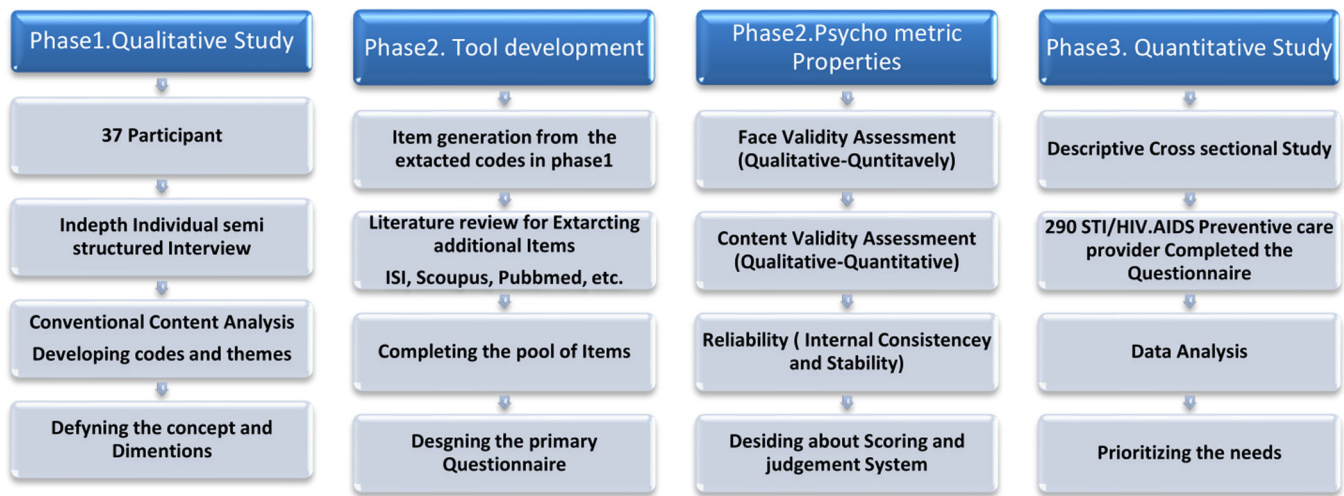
Phase1.Qualitative Study

37 Participant

Indepth Individual semi structured Interview

Conventional Content Analysis
Developing codes and themes

Defyning the concept and Dimentions

Phase2. Tool development

Item generation from the extacted codes in phase1

Literature review for Extarcting additional Items
ISI, Scoupus, Pubbmed, etc.

Completing the pool of Items

Desgning the primary Questionnaire

Phase2.Psycho metric Properties

Face Validity Assessment (Qualitative-Quntitavely)

Content Validity Assessmeent (Qualitative-Quantitative)

Reliability ( Internal Consistencey and Stability)

Desiding about Scoring and judgement System

Phase3. Quantitative Study

Descriptive Cross sectional Study

290 STI/HIV.AIDS Preventive care provider Completed the Questionnaire

Data Analysis

Prioritizing the needs